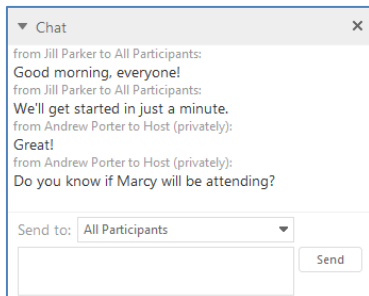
▼ Chat ×

from Jill Parker to All Participants:
Good morning, everyone!

from Jill Parker to All Participants:
We'll get started in just a minute.

from Andrew Porter to Host (privately):
Great!

from Andrew Porter to Host (privately):
Do you know if Marcy will be attending?

Send to: All Participants ▼

Send